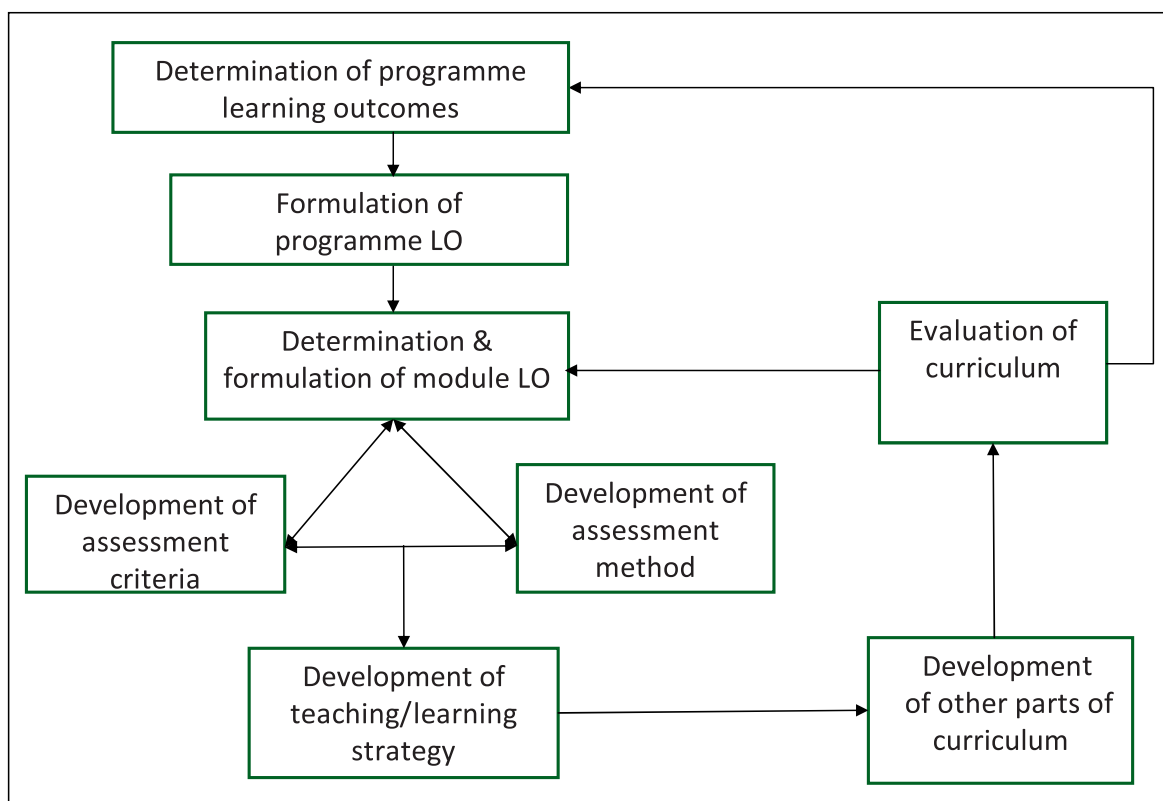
Determination of programme learning outcomes

Formulation of programme LO

Determination & formulation of module LO

Evaluation of curriculum

Development of assessment criteria

Development of assessment method

Development of teaching/learning strategy

Development of other parts of curriculum